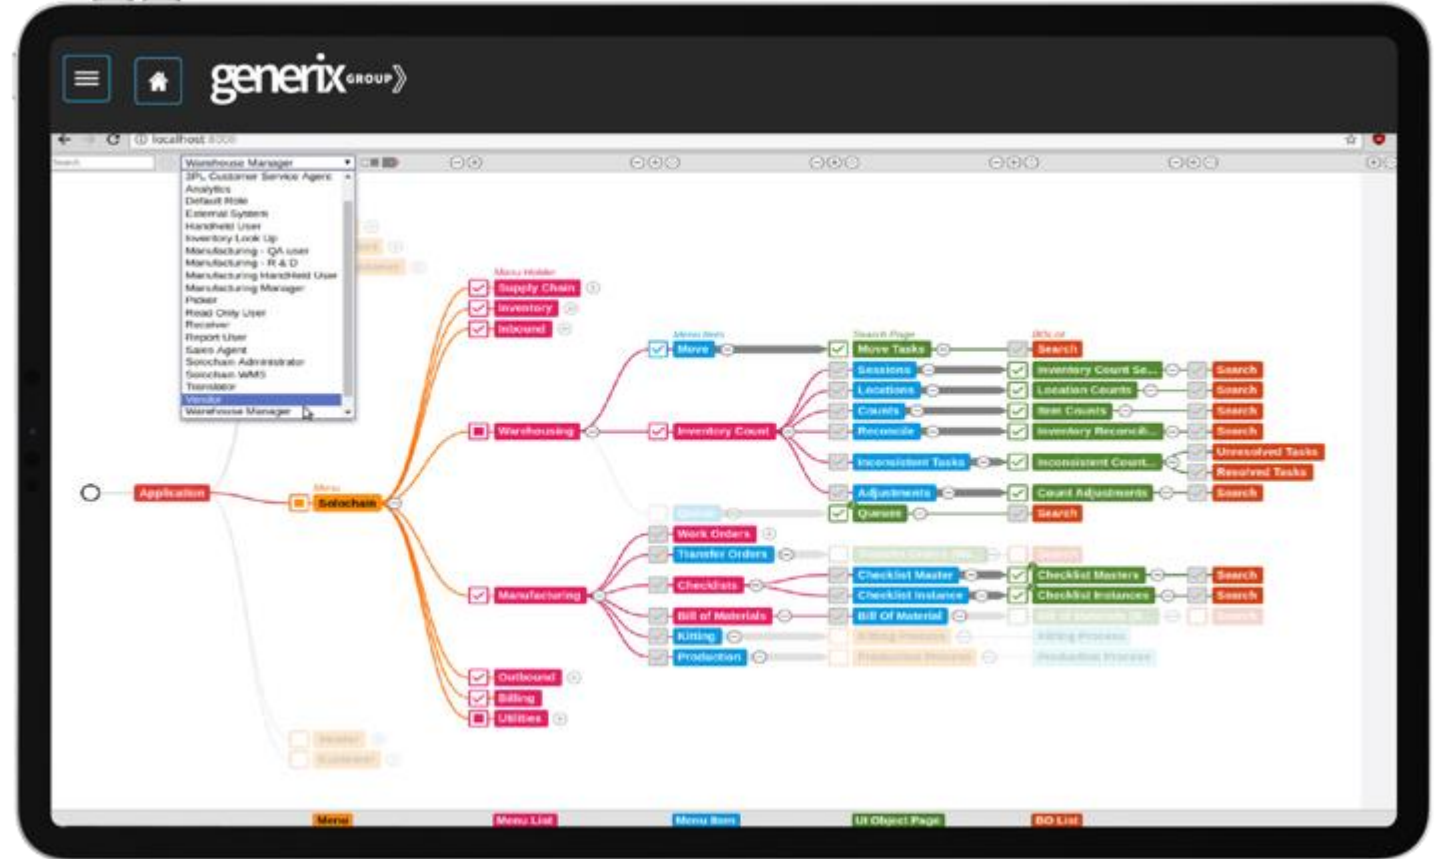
generix GROUP

localhost:8000

Search

Warehouse Manager
3PL Customer Service Agent
Analytics
Default Role
External System
Handheld User
Inventory Look Up
Manufacturing - QA user
Manufacturing - R & D
Manufacturing Handheld User
Manufacturing Manager
Picker
Read Only User
Receiver
Report User
Sales Agent
Solochain Administrator
Solochain WMS
Translator
Vendor
Warehouse Manager

Application
Menu
Solochain
Menu Holder
Supply Chain
Inventory
Inbound
Warehousing
Manufacturing
Outbound
Billing
Utilities
Menu Item
Move
Inventory Count
Queues
Work Orders
Transfer Orders
Checklists
Bill of Materials
Kitting
Production
Search Page
Move Tasks
Sessions
Locations
Counts
Reconcile
Inconsistent Tasks
Adjustments
Queues
Checklist Master
Checklist Instance
Bill Of Material
Kitting Process
Production Process
BO List
Search
Inventory Count Se...
Location Counts
Item Counts
Inventory Reconcili...
Inconsistent Count...
Count Adjustments
Search
Checklist Masters
Checklist Instances
Kitting Process
Production Process
Search
Search
Search
Search
Unresolved Tasks
Resolved Tasks
Search
Search
Search

Menu
Menu List
Menu Item
UI Object Page
BO List